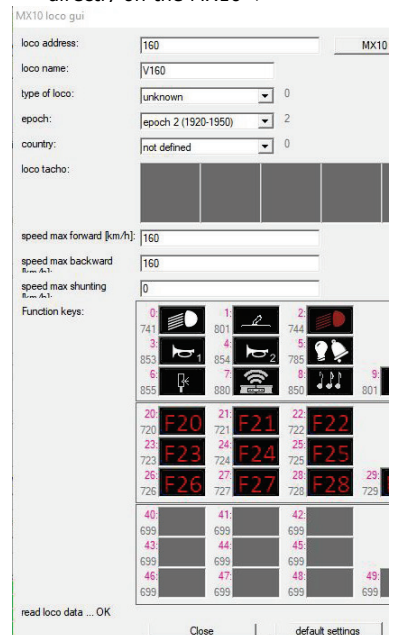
MX10 loco gui

loco address: 160 MX10

loco name: V160

type of loco: unknown 0

epoch: epoch 2 (1920-1950) 2

country: not defined 0

loco tacho:

speed max forward [km/h]: 160

speed max backward [km/h]: 160

speed max shunting [km/h]: 0

Function keys:

0: 741
1: 801
2: 744
3: 853
4: 854
5: 785
6: 855
7: 880
8: 850
9: 801

20: 720 F20
21: 721 F21
22: 722 F22
23: 723 F23
24: 724 F24
25: 725 F25
26: 726 F26
27: 727 F27
28: 728 F28
29: 729

40: 699
41: 699
42: 699
43: 699
44: 699
45: 699
46: 699
47: 699
48: 699
49: 699

read loco data ... OK

Close default settings